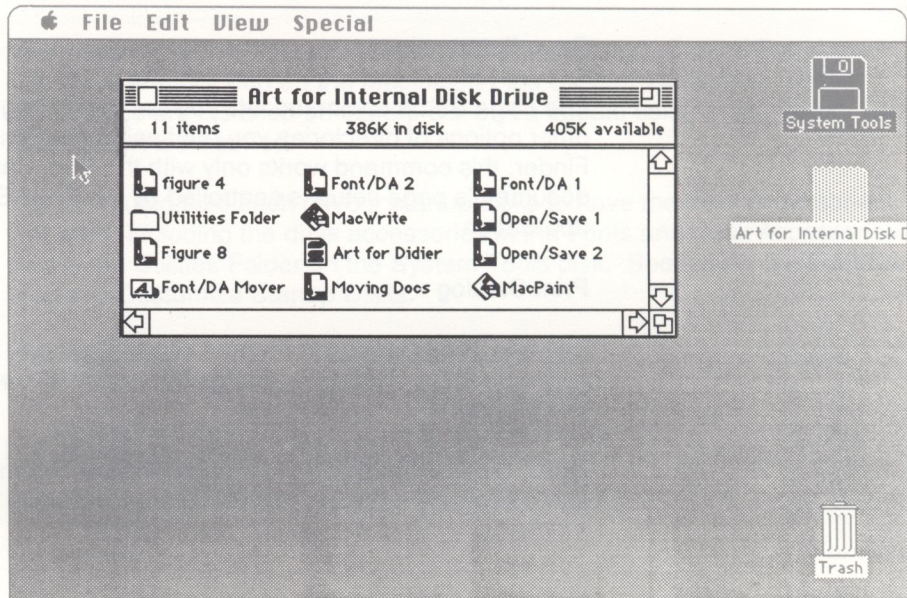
File Edit View Special

Art for Internal Disk Drive

11 items 386K in disk 405K available

figure 4
Font/DA 2
Font/DA 1
Utilities Folder
MacWrite
Open/Save 1
Figure 8
Art for Didier
Open/Save 2
Font/DA Mover
Moving Docs
MacPaint

System Tools

Art for Internal Disk D

Trash